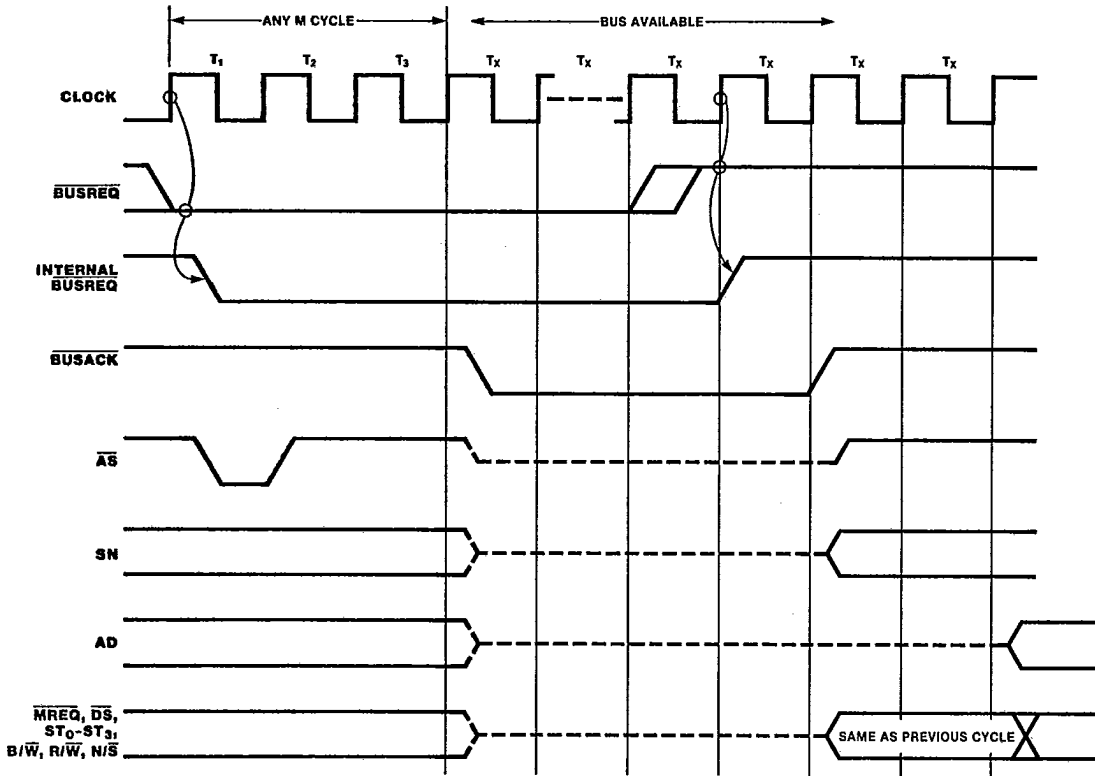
ANY M CYCLE

BUS AVAILABLE

$T_1$ $T_2$ $T_3$ $T_X$ $T_X$ $T_X$ $T_X$ $T_X$ $T_X$

CLOCK

$\overline{BUSREQ}$

INTERNAL $\overline{BUSREQ}$

$\overline{BUSACK}$

$\overline{AS}$

SN

AD

$\overline{MREQ}$, $\overline{DS}$, $ST_0$-$ST_3$, $B/\overline{W}$, $R/\overline{W}$, $N/\overline{S}$

SAME AS PREVIOUS CYCLE